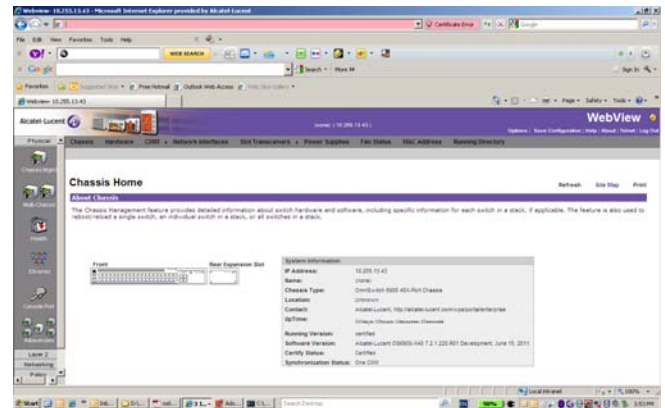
Webview- 10.255.13.43 - Microsoft Internet Explorer provided by Alcatel-Lucent

Certificate Error

Google

File Edit View Favorites Tools Help

WEB SEARCH

Google

Search • More »

Sign In

Favorites | Suggested Sites • Free Hotmail Outlook Web Access Web Slice Gallery •

Webview- 10.255.13.43

Page • Safety • Tools •

Alcatel-Lucent

(none) | 10.255.13.43 |

WebView

Options | Save Configuration | Help | About | Telnet | Log Out

Physical

Chassis | Hardware | CMM • | Network Interfaces | Slot Transceivers • | Power Supplies | Fan Status | MAC Address | Running Directory

Chassis Mgmt

Multi-Chassis

Health

Ethernet

Console Port

Advanced

Layer 2

Networking

Policy

Chassis Home

Refresh | Site Map | Print

About Chassis

The Chassis Management feature provides detailed information about switch hardware and software, including specific information for each switch in a stack, if applicable. The feature is also used to reboot/reload a single switch, an individual switch in a stack, or all switches in a stack.

Front

Rear Expansion Slot

| System Information | |
|---|---|
| IP Address: | 10.255.13.43 |
| Name: | (none) |
| Chassis Type: | OmniSwitch 6850 48X-Port Chassis |
| Location: | Unknown |
| Contact: | Alcatel-Lucent, http://alcatel-lucent.com/wps/portal/enterprise |
| UpTime: | 0 Days 0 hours 0 minutes 0 seconds |
| Running Version: | certified |
| Software Version: | Alcatel-Lucent OS6850-X48 7.2.1.220.R01 Development, June 15, 2011 |
| Certify Status: | Certified |
| Synchronization Status: | One CMM |

Local intranet

100%

Start

Search Desktop

3:53 PM